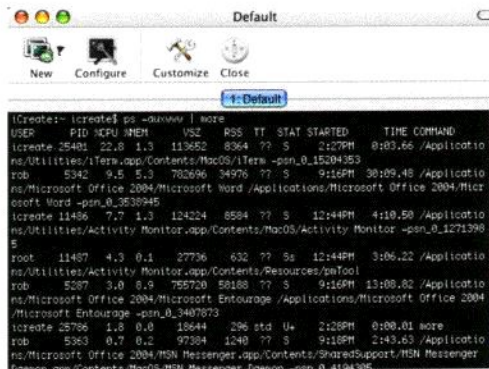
Default

New Configure Customize Close

1: Default

iCreate:~ icreate$ ps -auxwww | more
USER PID %CPU %MEM VSZ RSS TT STAT STARTED TIME COMMAND
icreate 25401 22.8 1.3 113652 8364 ?? S 2:27PM 0:03.66 /Applications/Utilities/iTerm.app/Contents/MacOS/iTerm -psn_0_15204353
rob 5342 9.5 5.3 782696 34976 ?? S 9:16PM 30:09.48 /Applications/Microsoft Office 2004/Microsoft Word /Applications/Microsoft Office 2004/Microsoft Word -psn_0_3538945
icreate 11486 7.7 1.3 124224 8584 ?? S 12:44PM 4:10.50 /Applications/Utilities/Activity Monitor.app/Contents/MacOS/Activity Monitor -psn_0_12713985
root 11487 4.3 0.1 27736 632 ?? Ss 12:44PM 3:06.22 /Applications/Utilities/Activity Monitor.app/Contents/Resources/pmTool
rob 5287 3.0 8.9 755720 58188 ?? S 9:16PM 13:08.82 /Applications/Microsoft Office 2004/Microsoft Entourage /Applications/Microsoft Office 2004/Microsoft Entourage -psn_0_3407873
icreate 25786 1.8 0.0 18644 296 std U+ 2:28PM 0:00.01 more
rob 5363 0.7 0.2 97384 1240 ?? S 9:18PM 2:43.63 /Applications/Microsoft Office 2004/MSN Messenger.app/Contents/SharedSupport/MSN Messenger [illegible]